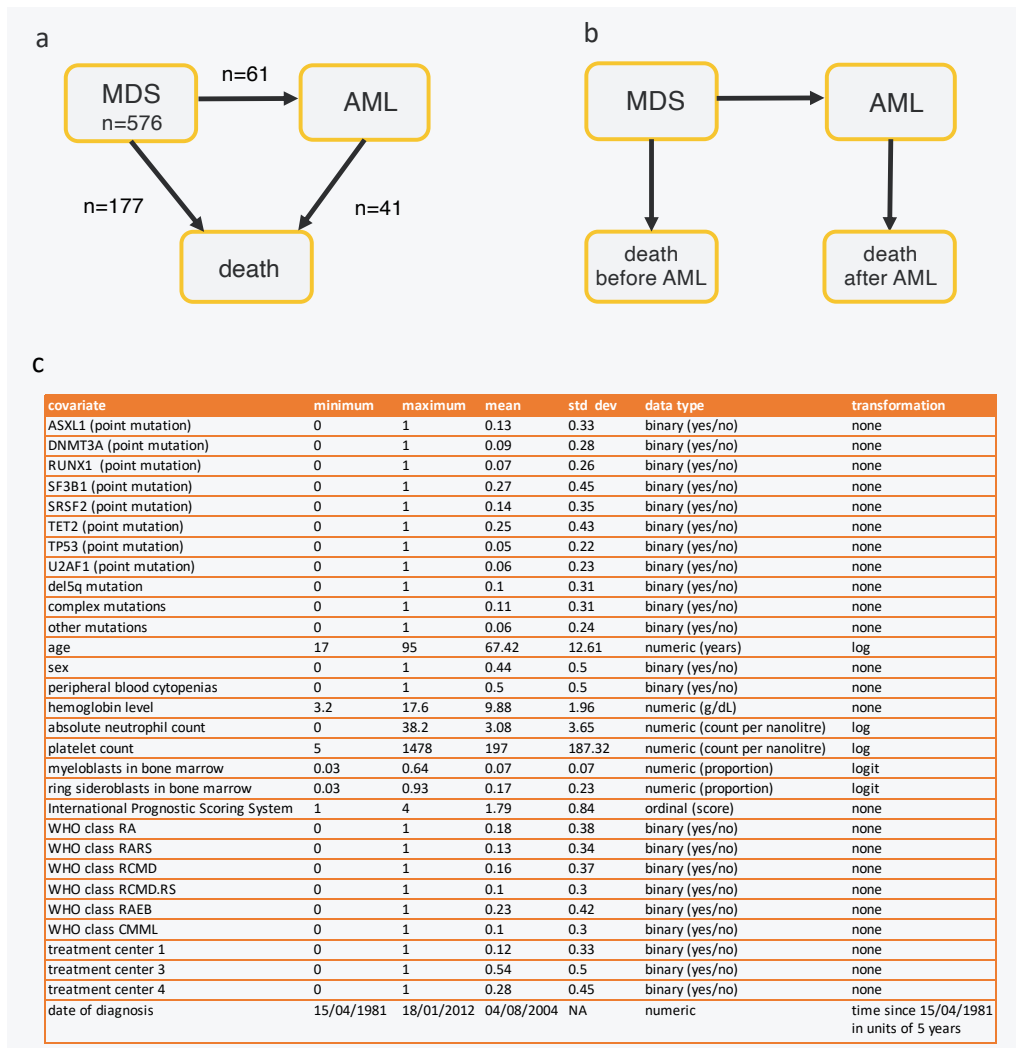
a

MDS
n=576

n=61

AML

n=177

n=41

death

b

MDS

AML

death
before AML

death
after AML

c

| covariate | minimum | maximum | mean | std dev | data type | transformation |
|---|---|---|---|---|---|---|
| ASXL1 (point mutation) | 0 | 1 | 0.13 | 0.33 | binary (yes/no) | none |
| DNMT3A (point mutation) | 0 | 1 | 0.09 | 0.28 | binary (yes/no) | none |
| RUNX1 (point mutation) | 0 | 1 | 0.07 | 0.26 | binary (yes/no) | none |
| SF3B1 (point mutation) | 0 | 1 | 0.27 | 0.45 | binary (yes/no) | none |
| SRSF2 (point mutation) | 0 | 1 | 0.14 | 0.35 | binary (yes/no) | none |
| TET2 (point mutation) | 0 | 1 | 0.25 | 0.43 | binary (yes/no) | none |
| TP53 (point mutation) | 0 | 1 | 0.05 | 0.22 | binary (yes/no) | none |
| U2AF1 (point mutation) | 0 | 1 | 0.06 | 0.23 | binary (yes/no) | none |
| del5q mutation | 0 | 1 | 0.1 | 0.31 | binary (yes/no) | none |
| complex mutations | 0 | 1 | 0.11 | 0.31 | binary (yes/no) | none |
| other mutations | 0 | 1 | 0.06 | 0.24 | binary (yes/no) | none |
| age | 17 | 95 | 67.42 | 12.61 | numeric (years) | log |
| sex | 0 | 1 | 0.44 | 0.5 | binary (yes/no) | none |
| peripheral blood cytopenias | 0 | 1 | 0.5 | 0.5 | binary (yes/no) | none |
| hemoglobin level | 3.2 | 17.6 | 9.88 | 1.96 | numeric (g/dL) | none |
| absolute neutrophil count | 0 | 38.2 | 3.08 | 3.65 | numeric (count per nanolitre) | log |
| platelet count | 5 | 1478 | 197 | 187.32 | numeric (count per nanolitre) | log |
| myeloblasts in bone marrow | 0.03 | 0.64 | 0.07 | 0.07 | numeric (proportion) | logit |
| ring sideroblasts in bone marrow | 0.03 | 0.93 | 0.17 | 0.23 | numeric (proportion) | logit |
| International Prognostic Scoring System | 1 | 4 | 1.79 | 0.84 | ordinal (score) | none |
| WHO class RA | 0 | 1 | 0.18 | 0.38 | binary (yes/no) | none |
| WHO class RARS | 0 | 1 | 0.13 | 0.34 | binary (yes/no) | none |
| WHO class RCMD | 0 | 1 | 0.16 | 0.37 | binary (yes/no) | none |
| WHO class RCMD.RS | 0 | 1 | 0.1 | 0.3 | binary (yes/no) | none |
| WHO class RAEB | 0 | 1 | 0.23 | 0.42 | binary (yes/no) | none |
| WHO class CMML | 0 | 1 | 0.1 | 0.3 | binary (yes/no) | none |
| treatment center 1 | 0 | 1 | 0.12 | 0.33 | binary (yes/no) | none |
| treatment center 3 | 0 | 1 | 0.54 | 0.5 | binary (yes/no) | none |
| treatment center 4 | 0 | 1 | 0.28 | 0.45 | binary (yes/no) | none |
| date of diagnosis | 15/04/1981 | 18/01/2012 | 04/08/2004 | NA | numeric | time since 15/04/1981 in units of 5 years |